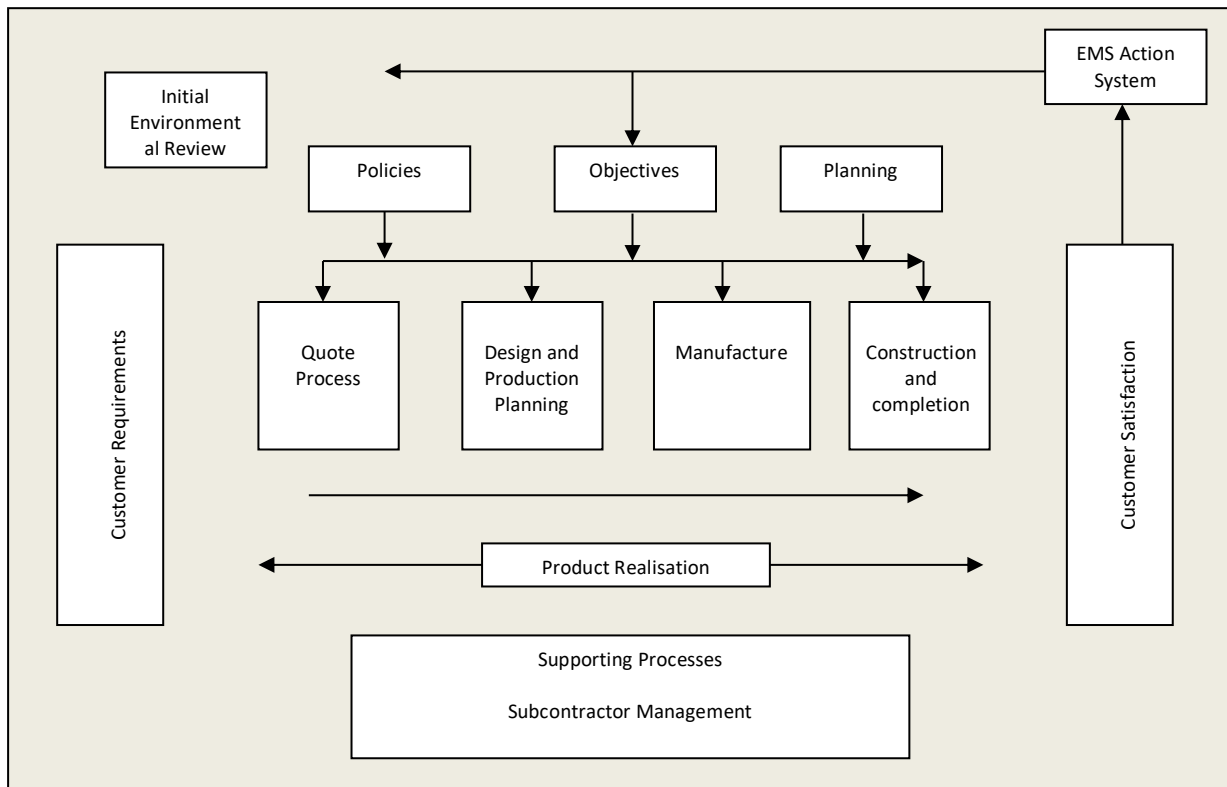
EMS Action System

Initial Environment al Review

Policies

Objectives

Planning

Customer Requirements

Quote Process

Design and Production Planning

Manufacture

Construction and completion

Customer Satisfaction

Product Realisation

Supporting Processes

Subcontractor Management